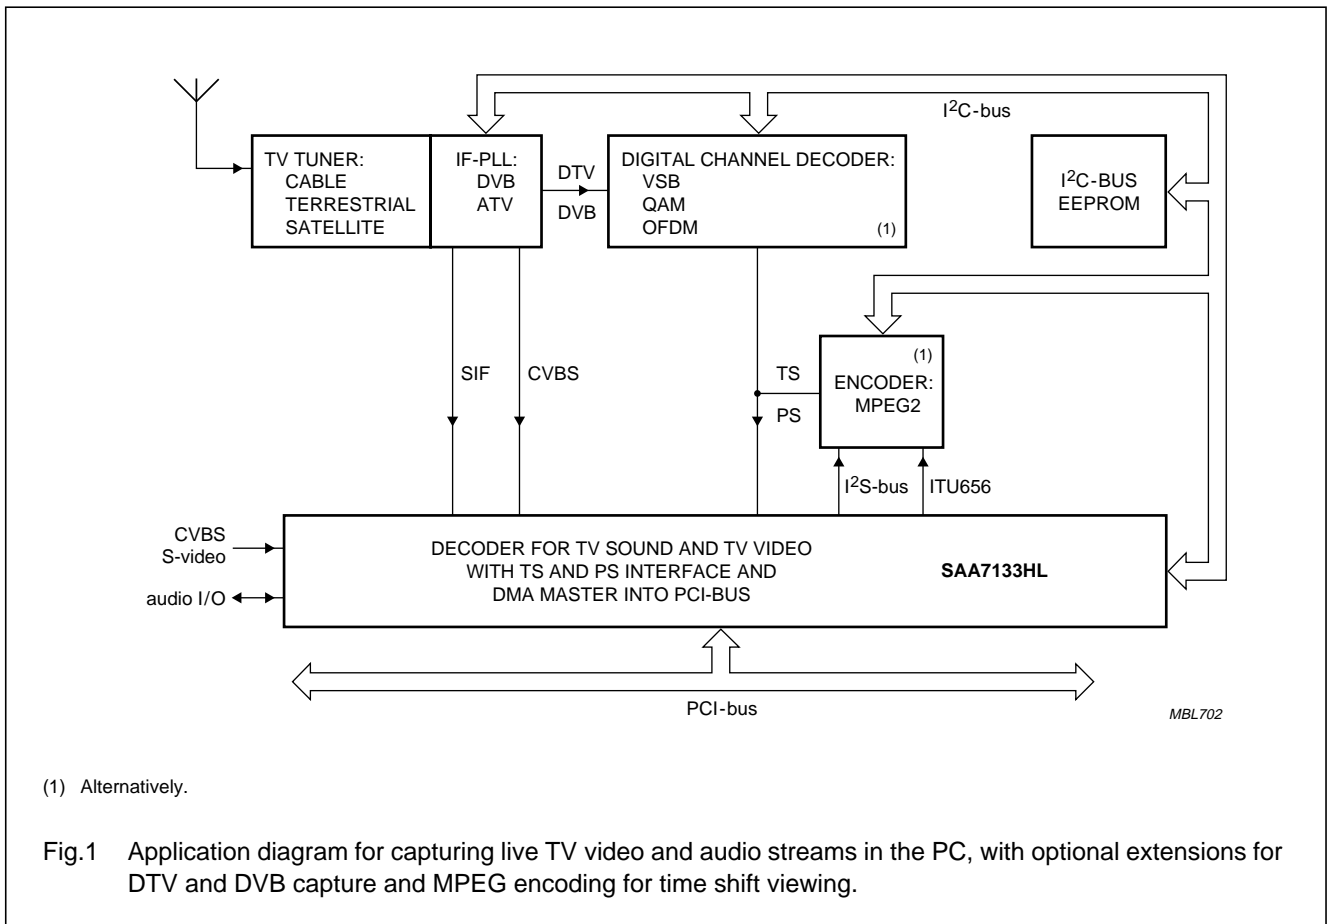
$I^2C$-bus

TV TUNER:
CABLE
TERRESTRIAL
SATELLITE

IF-PLL:
DVB
ATV

DTV
DVB

DIGITAL CHANNEL DECODER:
VSB
QAM
OFDM
(1)

$I^2C$-BUS
EEPROM

SIF
CVBS

TS
PS

(1)
ENCODER:
MPEG2

$I^2S$-bus
ITU656

CVBS
S-video
audio I/O

DECODER FOR TV SOUND AND TV VIDEO
WITH TS AND PS INTERFACE AND
DMA MASTER INTO PCI-BUS

SAA7133HL

PCI-bus

MBL702

(1) Alternatively.

Fig.1 Application diagram for capturing live TV video and audio streams in the PC, with optional extensions for DTV and DVB capture and MPEG encoding for time shift viewing.